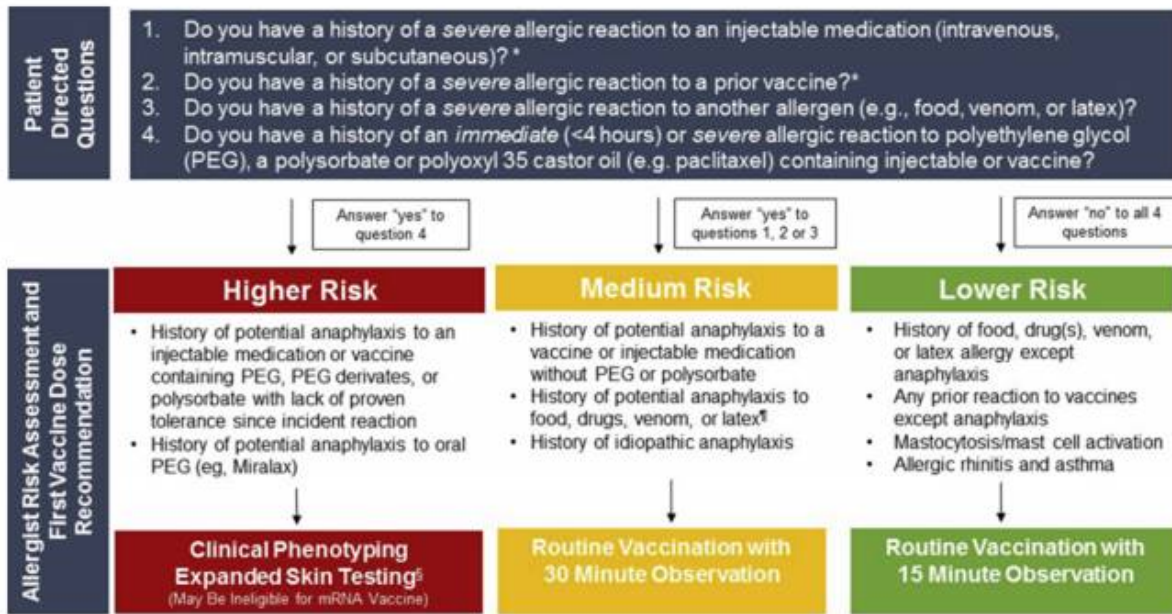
Patient Directed Questions

1. Do you have a history of a *severe* allergic reaction to an injectable medication (intravenous, intramuscular, or subcutaneous)? *
2. Do you have a history of a *severe* allergic reaction to a prior vaccine?*
3. Do you have a history of a *severe* allergic reaction to another allergen (e.g., food, venom, or latex)?
4. Do you have a history of an *immediate* (<4 hours) or *severe* allergic reaction to polyethylene glycol (PEG), a polysorbate or polyoxyl 35 castor oil (e.g. paclitaxel) containing injectable or vaccine?

Answer "yes" to question 4

Answer "yes" to questions 1, 2 or 3

Answer "no" to all 4 questions

Allergist Risk Assessment and First Vaccine Dose Recommendation

Higher Risk

• History of potential anaphylaxis to an injectable medication or vaccine containing PEG, PEG derivates, or polysorbate with lack of proven tolerance since incident reaction
• History of potential anaphylaxis to oral PEG (eg, Miralax)

Clinical Phenotyping Expanded Skin Testing§
(May Be Ineligible for mRNA Vaccine)

Medium Risk

• History of potential anaphylaxis to a vaccine or injectable medication without PEG or polysorbate
• History of potential anaphylaxis to food, drugs, venom, or latex¶
• History of idiopathic anaphylaxis

Routine Vaccination with 30 Minute Observation

Lower Risk

• History of food, drug(s), venom, or latex allergy except anaphylaxis
• Any prior reaction to vaccines except anaphylaxis
• Mastocytosis/mast cell activation
• Allergic rhinitis and asthma

Routine Vaccination with 15 Minute Observation